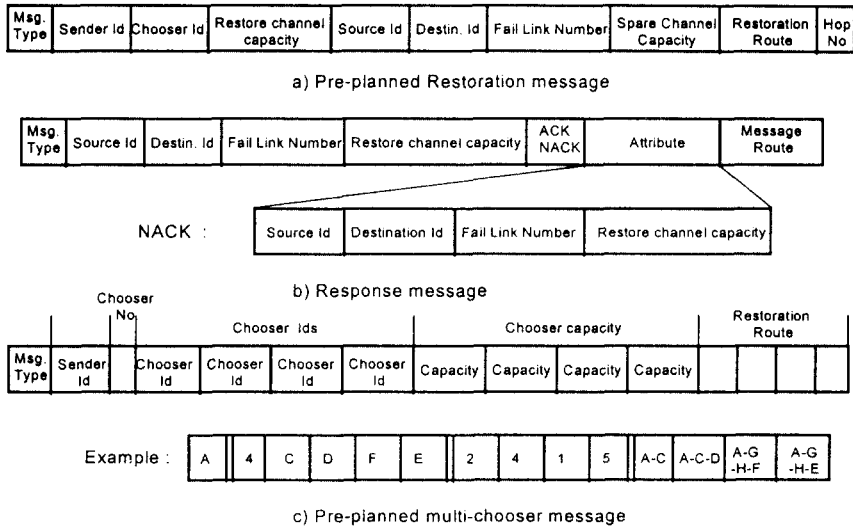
| Msg. Type | Sender Id | Chooser Id | Restore channel capacity | Source Id | Destin. Id | Fail Link Number | Spare Channel Capacity | Restoration Route | Hop No |
|---|---|---|---|---|---|---|---|---|---|

a) Pre-planned Restoration message

| Msg. Type | Source Id | Destin. Id | Fail Link Number | Restore channel capacity | ACK NACK | Attribute | Message Route |
|---|---|---|---|---|---|---|---|

NACK :

| Source Id | Destination Id | Fail Link Number | Restore channel capacity |
|---|---|---|---|

b) Response message

Chooser No

Chooser Ids

Chooser capacity

Restoration Route

| Msg. Type | Sender Id | | Chooser Id | Chooser Id | Chooser Id | Chooser Id | Capacity | Capacity | Capacity | Capacity | | | | |
|---|---|---|---|---|---|---|---|---|---|---|---|---|---|---|

Example :

| A | 4 | C | D | F | E | 2 | 4 | 1 | 5 | A-C | A-C-D | A-G -H-F | A-G -H-E |
|---|---|---|---|---|---|---|---|---|---|---|---|---|---|

c) Pre-planned multi-chooser message